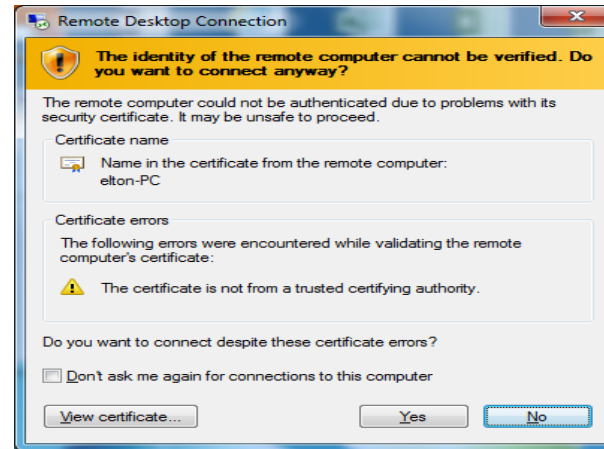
Remote Desktop Connection

The identity of the remote computer cannot be verified. Do you want to connect anyway?

The remote computer could not be authenticated due to problems with its security certificate. It may be unsafe to proceed.

Certificate name

Name in the certificate from the remote computer:
elton-PC

Certificate errors

The following errors were encountered while validating the remote computer's certificate:

The certificate is not from a trusted certifying authority.

Do you want to connect despite these certificate errors?

Don't ask me again for connections to this computer

View certificate...

Yes

No